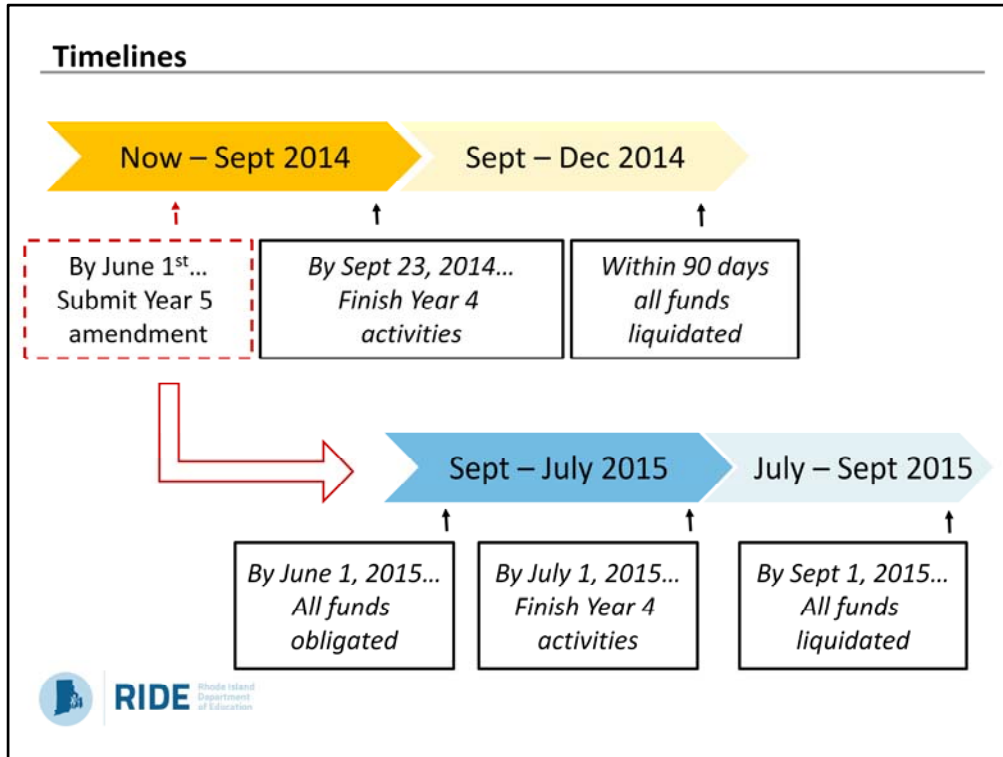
Timelines

Now – Sept 2014

Sept – Dec 2014

By June 1$^{st}$… Submit Year 5 amendment

By Sept 23, 2014… Finish Year 4 activities

Within 90 days all funds liquidated

Sept – July 2015

July – Sept 2015

By June 1, 2015… All funds obligated

By July 1, 2015… Finish Year 4 activities

By Sept 1, 2015… All funds liquidated

RIDE Rhode Island Department of Education